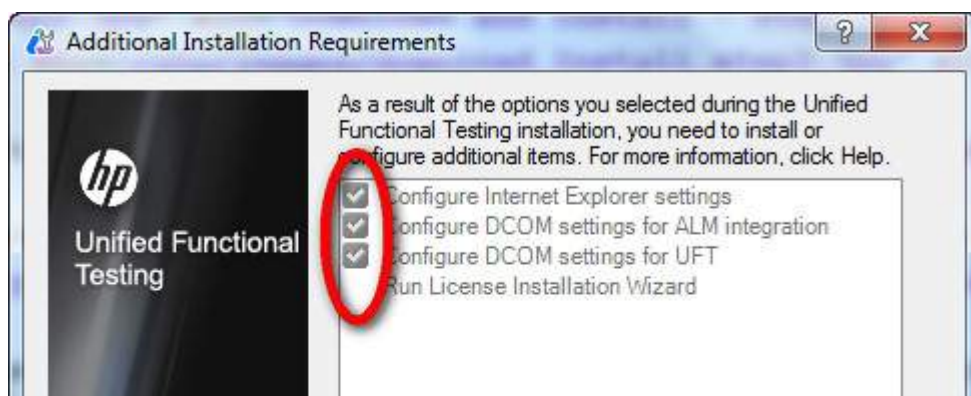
Additional Installation Requirements

?

X

hp

Unified Functional Testing

As a result of the options you selected during the Unified Functional Testing installation, you need to install or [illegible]figure additional items. For more information, click Help.

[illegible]onfigure Internet Explorer settings

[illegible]onfigure DCOM settings for ALM integration

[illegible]onfigure DCOM settings for UFT

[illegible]un License Installation Wizard